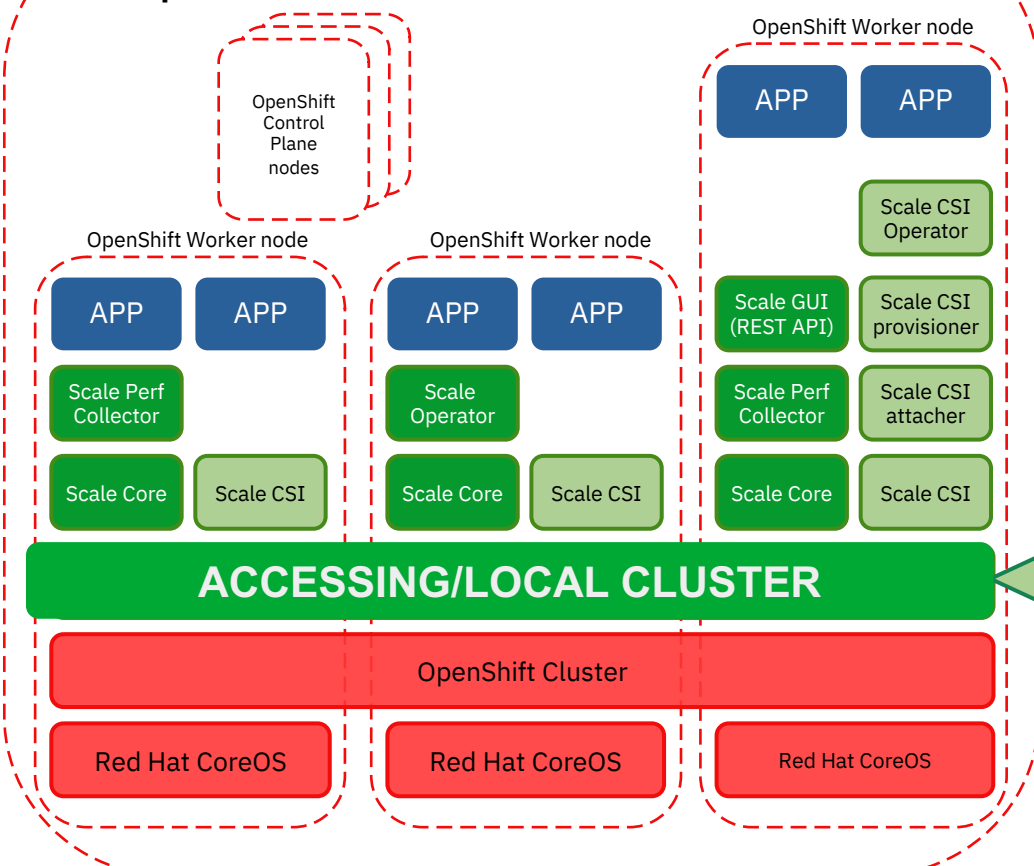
OpenShift Worker node

OpenShift Control Plane nodes

APP APP

Scale CSI Operator

OpenShift Worker node

OpenShift Worker node

APP APP

APP APP

Scale GUI (REST API)

Scale CSI provisioner

Scale Perf Collector

Scale Operator

Scale Perf Collector

Scale CSI attacher

Scale Core

Scale CSI

Scale Core

Scale CSI

Scale Core

Scale CSI

ACCESSING/LOCAL CLUSTER

OpenShift Cluster

Red Hat CoreOS

Red Hat CoreOS

Red Hat CoreOS